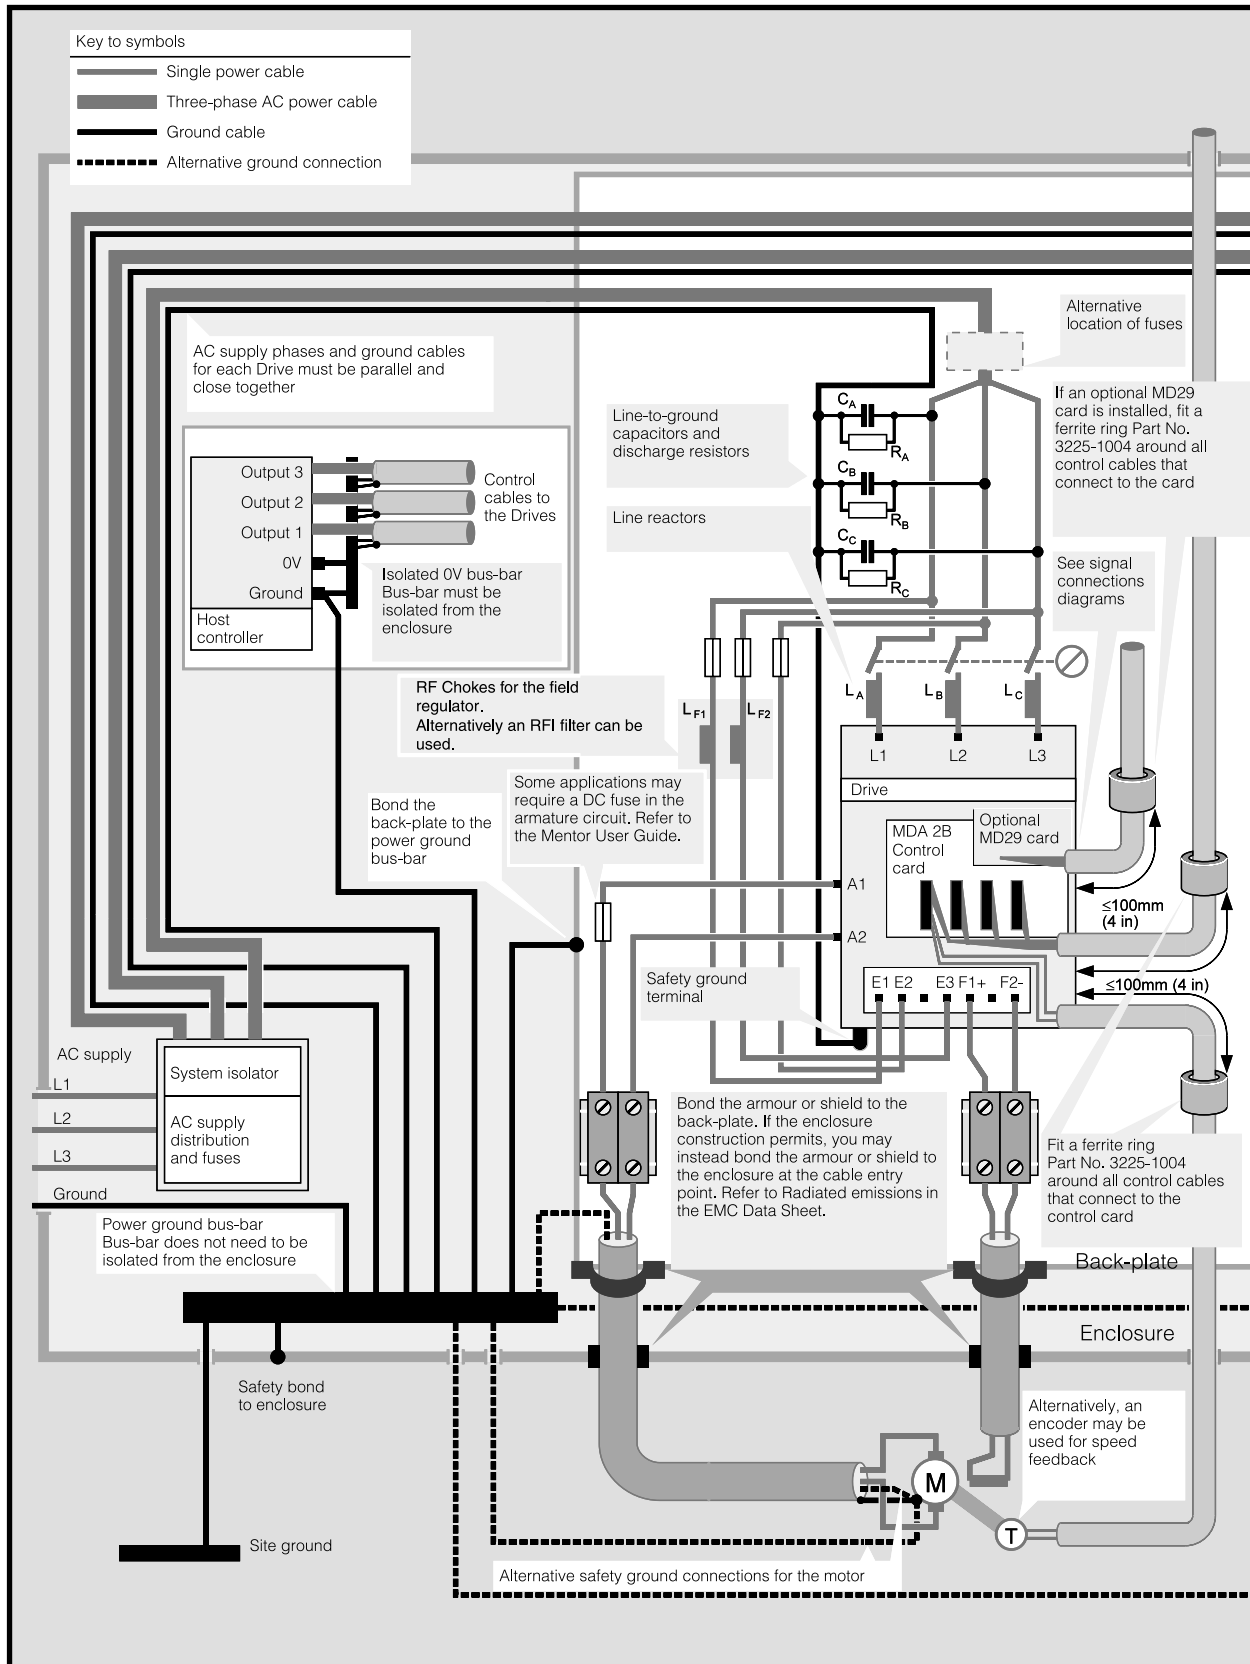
Key to symbols
Single power cable
Three-phase AC power cable
Ground cable
Alternative ground connection

Alternative location of fuses

AC supply phases and ground cables for each Drive must be parallel and close together

If an optional MD29 card is installed, fit a ferrite ring Part No. 3225-1004 around all control cables that connect to the card

Line-to-ground capacitors and discharge resistors

$C_A$
$R_A$
$C_B$
$R_B$
$C_C$
$R_C$

Output 3
Output 2
Output 1
0V
Ground
Host controller

Control cables to the Drives

Isolated 0V bus-bar
Bus-bar must be isolated from the enclosure

Line reactors

See signal connections diagrams

RF Chokes for the field regulator.
Alternatively an RFI filter can be used.

$L_{F1}$
$L_{F2}$

$L_A$
$L_B$
$L_C$
L1
L2
L3
Drive

Some applications may require a DC fuse in the armature circuit. Refer to the Mentor User Guide.

Bond the back-plate to the power ground bus-bar

MDA 2B Control card
Optional MD29 card

A1
A2

≤100mm (4 in)

Safety ground terminal

E1 E2 E3 F1+ F2-

≤100mm (4 in)

AC supply
L1
L2
L3
Ground

System isolator
AC supply distribution and fuses

Bond the armour or shield to the back-plate. If the enclosure construction permits, you may instead bond the armour or shield to the enclosure at the cable entry point. Refer to Radiated emissions in the EMC Data Sheet.

Fit a ferrite ring Part No. 3225-1004 around all control cables that connect to the control card

Power ground bus-bar
Bus-bar does not need to be isolated from the enclosure

Back-plate

Enclosure

Safety bond to enclosure

Alternatively, an encoder may be used for speed feedback

M
T

Site ground

Alternative safety ground connections for the motor